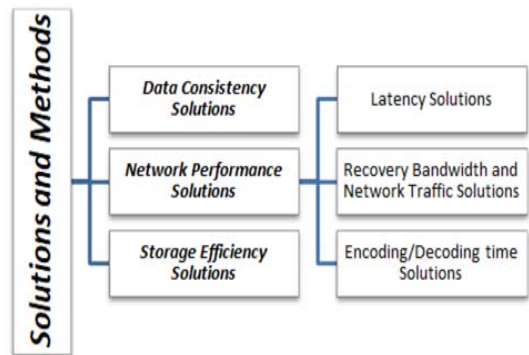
Solutions and Methods

Data Consistency Solutions

Network Performance Solutions

Storage Efficiency Solutions

Latency Solutions

Recovery Bandwidth and Network Traffic Solutions

Encoding/Decoding time Solutions